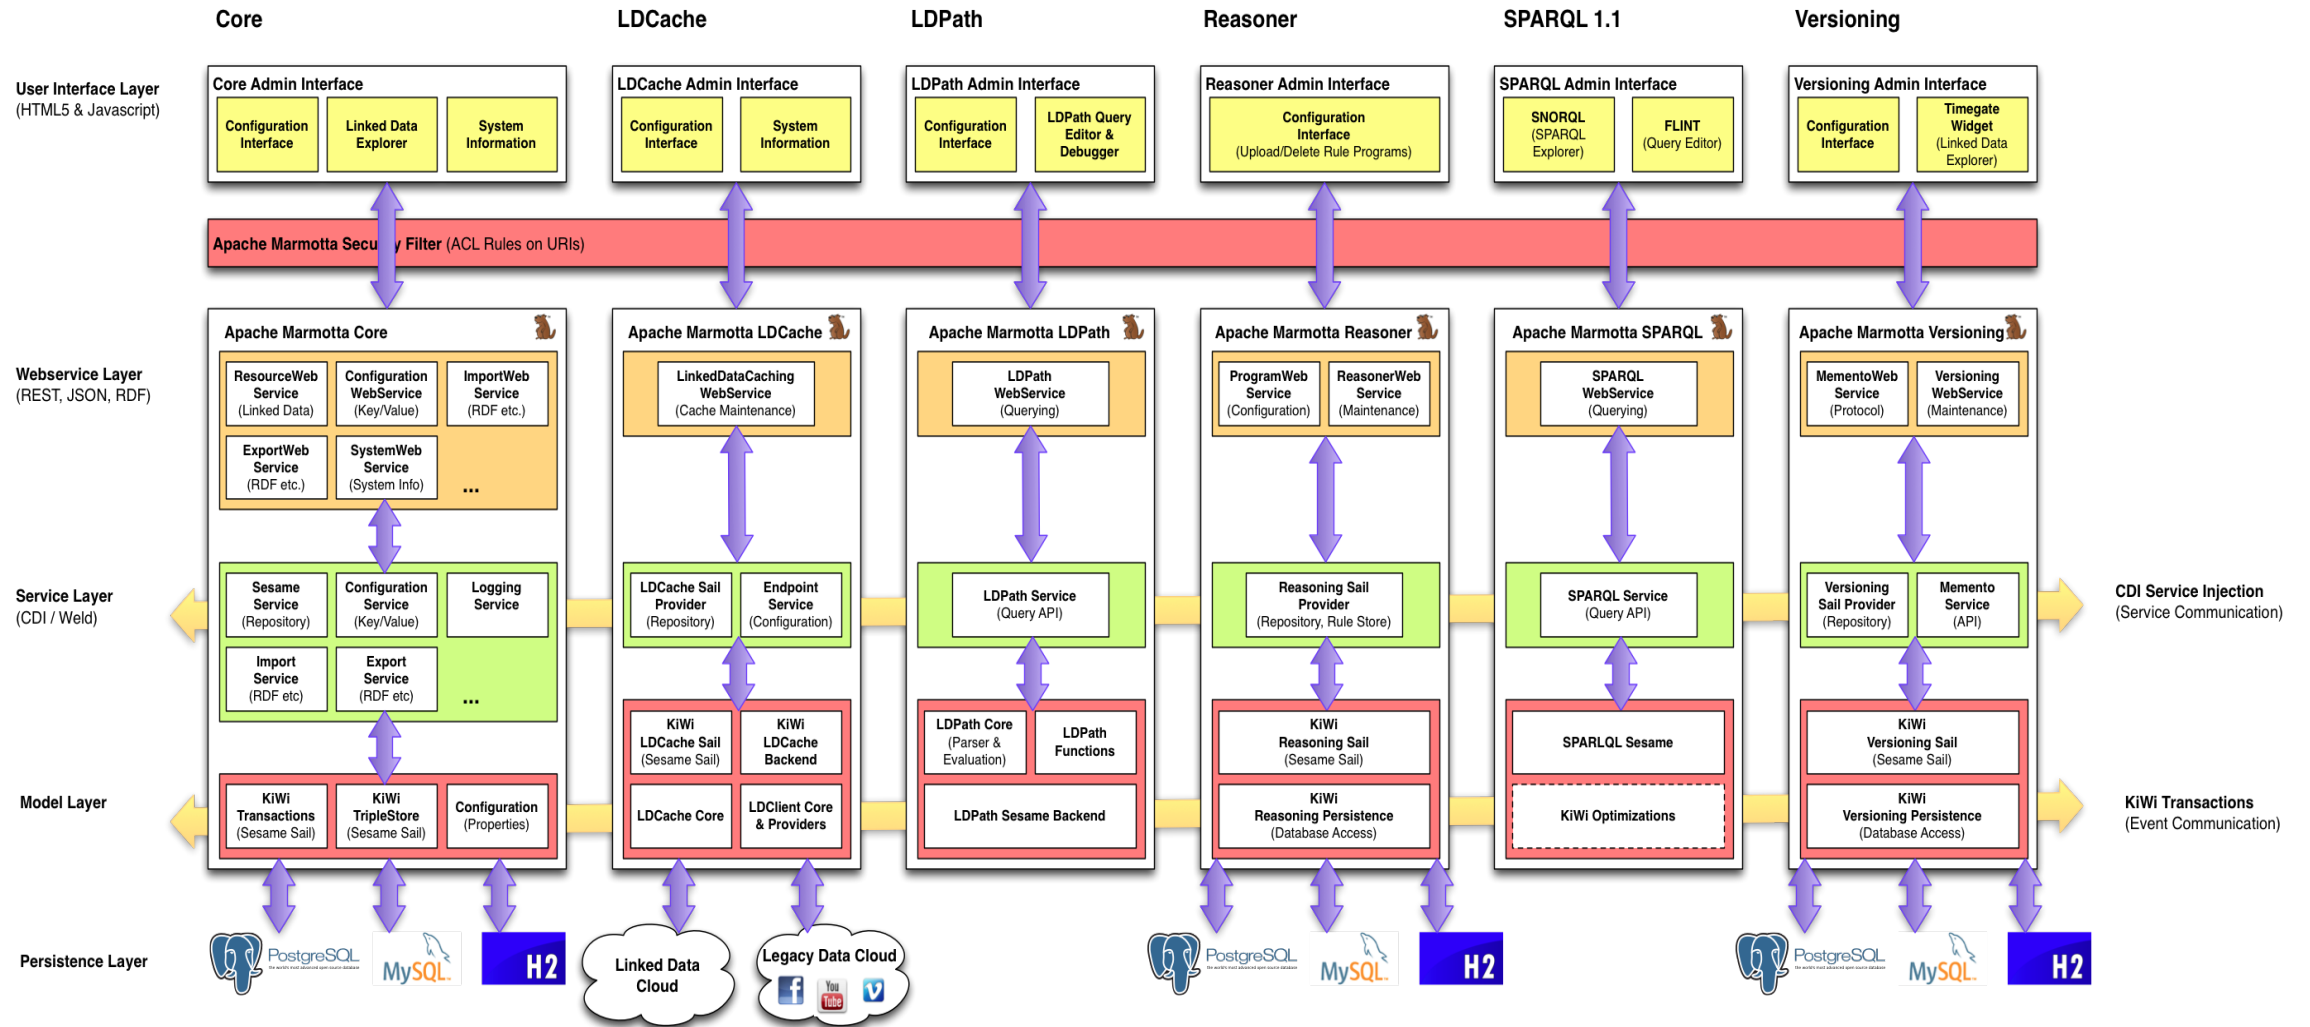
Core

LDCache

LDPath

Reasoner

SPARQL 1.1

Versioning

User Interface Layer
(HTML5 & Javascript)

Core Admin Interface
Configuration Interface
Linked Data Explorer
System Information

LDCache Admin Interface
Configuration Interface
System Information

LDPath Admin Interface
Configuration Interface
LDPath Query Editor & Debugger

Reasoner Admin Interface
Configuration Interface
(Upload/Delete Rule Programs)

SPARQL Admin Interface
SNORQL (SPARQL Explorer)
FLINT (Query Editor)

Versioning Admin Interface
Configuration Interface
Timegate Widget (Linked Data Explorer)

Apache Marmotta Secu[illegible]y Filter (ACL Rules on URIs)

Webservice Layer
(REST, JSON, RDF)

Apache Marmotta Core
ResourceWeb Service (Linked Data)
Configuration WebService (Key/Value)
ImportWeb Service (RDF etc.)
ExportWeb Service (RDF etc.)
SystemWeb Service (System Info)
...

Apache Marmotta LDCache
LinkedDataCaching WebService (Cache Maintenance)

Apache Marmotta LDPath
LDPath WebService (Querying)

Apache Marmotta Reasoner
ProgramWeb Service (Configuration)
ReasonerWeb Service (Maintenance)

Apache Marmotta SPARQL
SPARQL WebService (Querying)

Apache Marmotta Versioning
MementoWeb Service (Protocol)
Versioning WebService (Maintenance)

Service Layer
(CDI / Weld)

Sesame Service (Repository)
Configuration Service (Key/Value)
Logging Service
Import Service (RDF etc)
Export Service (RDF etc)
...

LDCache Sail Provider (Repository)
Endpoint Service (Configuration)

LDPath Service (Query API)

Reasoning Sail Provider (Repository, Rule Store)

SPARQL Service (Query API)

Versioning Sail Provider (Repository)
Memento Service (API)

CDI Service Injection
(Service Communication)

Model Layer

KiWi Transactions (Sesame Sail)
KiWi TripleStore (Sesame Sail)
Configuration (Properties)

KiWi LDCache Sail (Sesame Sail)
KiWi LDCache Backend
LDCache Core
LDClient Core & Providers

LDPath Core (Parser & Evaluation)
LDPath Functions
LDPath Sesame Backend

KiWi Reasoning Sail (Sesame Sail)
KiWi Reasoning Persistence (Database Access)

SPARLQL Sesame
KiWi Optimizations

KiWi Versioning Sail (Sesame Sail)
KiWi Versioning Persistence (Database Access)

KiWi Transactions
(Event Communication)

Persistence Layer

PostgreSQL
MySQL
H2
Linked Data Cloud
Legacy Data Cloud
PostgreSQL
MySQL
H2
PostgreSQL
MySQL
H2